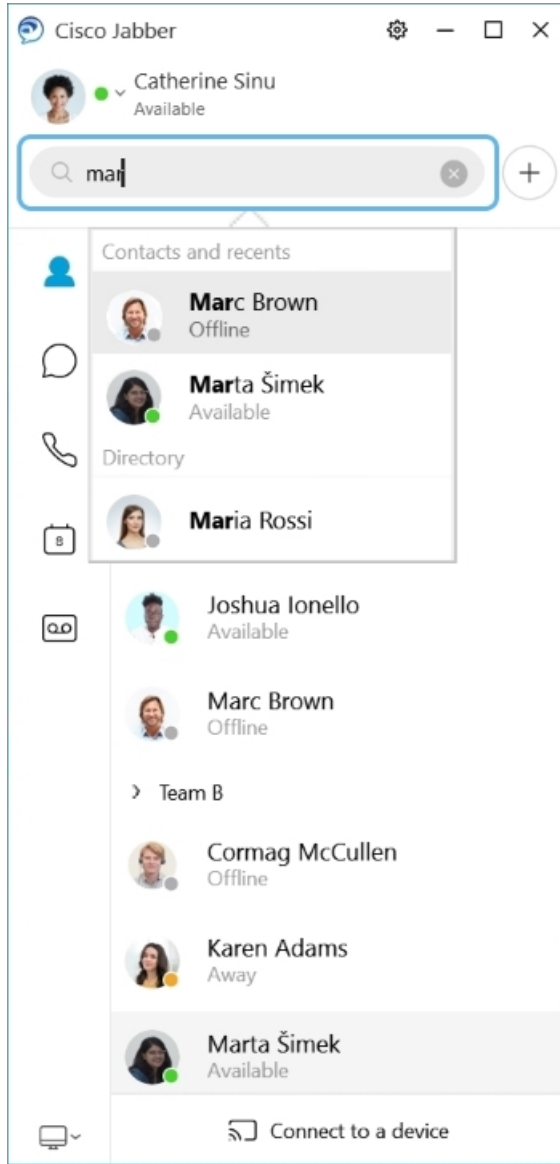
Cisco Jabber

Catherine Sinu
Available

mar

Contacts and recents

Marc Brown
Offline

Marta Šimek
Available

Directory

Maria Rossi

Joshua Ionello
Available

Marc Brown
Offline

Team B

Cormag McCullen
Offline

Karen Adams
Away

Marta Šimek
Available

Connect to a device